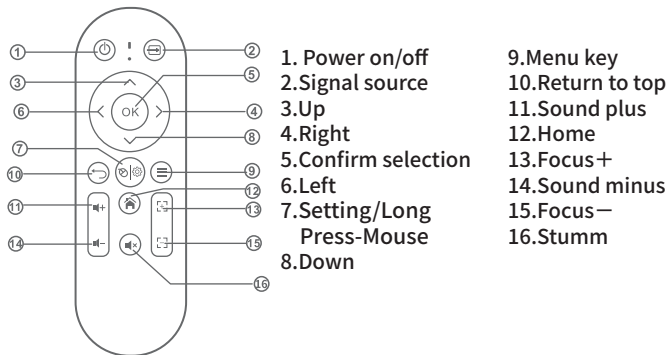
①
②
③
⑤
⑥
④
⑦
⑧
⑩
⑨
⑫
⑪
⑬
⑭
⑮
⑯
OK

1. Power on/off
2.Signal source
3.Up
4.Right
5.Confirm selection
6.Left
7.Setting/Long Press-Mouse
8.Down

9.Menu key
10.Return to top
11.Sound plus
12.Home
13.Focus+
14.Sound minus
15.Focus-
16.Stumm